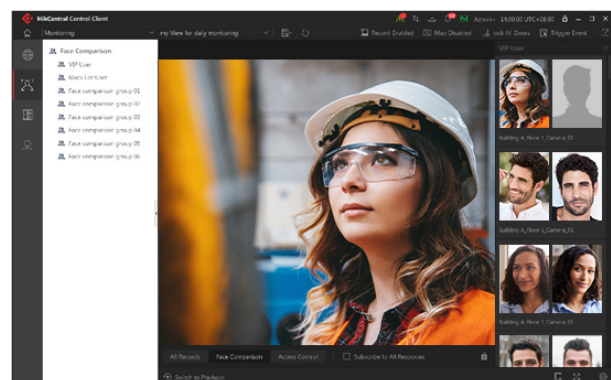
HikCentral Control Client

Monitoring

my View for daily monitoring

Admin 14:00:00 UTC+08:00

Record Disabled

Map Disabled

Lock All Doors

Trigger Event

Face Comparison

VIP User

Alarm List User

Face comparison group 01

Face comparison group 02

Face comparison group 03

Face comparison group 04

Face comparison group 05

Face comparison group 06

VIP User

Building_A_Floor 1_Camera_01

Building_A_Floor 1_Camera_01

Building_A_Floor 1_Camera_01

All Records

Face Comparison

Access Control

Subscribe to All Resources

Switch to Playback